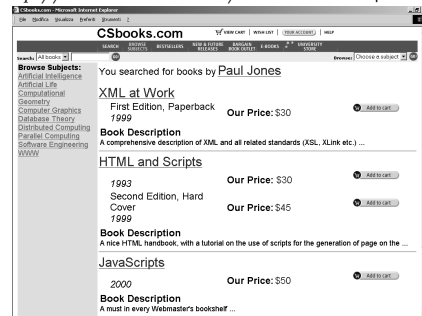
CSbooks.com - Microsoft Internet Explorer

File Modifica Visualizza Preferiti Strumenti ?

CSbooks.com

VIEW CART | WISH LIST | YOUR ACCOUNT | HELP

SEARCH | BROWSE SUBJECTS | BESTSELLERS | NEW & FUTURE RELEASES | BARGAIN BOOK OUTLET | E-BOOKS | UNIVERSITY STORE

Search: All books | Go | Browse: Choose a subject | Go

Browse Subjects:
Artificial Intelligence
Artificial Life
Computational Geometry
Computer Graphics
Database Theory
Distributed Computing
Parallel Computing
Software Engineering
WWW

You searched for books by Paul Jones

XML at Work

First Edition, Paperback
1999

Our Price: $30

Add to cart

Book Description
A comprehensive description of XML and all related standards (XSL, XLink etc.) ...

HTML and Scripts

1993

Our Price: $30

Add to cart

Second Edition, Hard Cover
1999

Our Price: $45

Add to cart

Book Description
A nice HTML handbook, with a tutorial on the use of scripts for the generation of page on the ...

JavaScripts

2000

Our Price: $50

Add to cart

Book Description
A must in every Webmaster's bookshelf ...